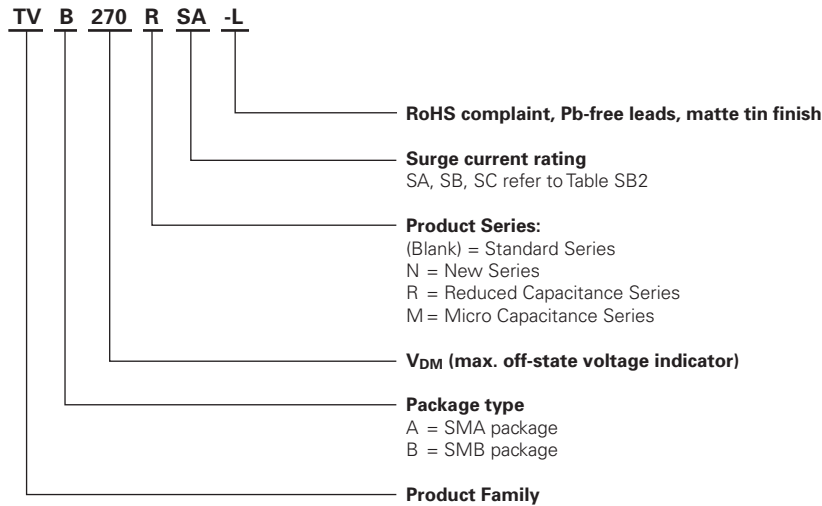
TV B 270 R SA -L

RoHS complaint, Pb-free leads, matte tin finish

Surge current rating
SA, SB, SC refer to Table SB2

Product Series:
(Blank) = Standard Series
N = New Series
R = Reduced Capacitance Series
M = Micro Capacitance Series

$V_{DM}$ (max. off-state voltage indicator)

Package type
A = SMA package
B = SMB package

Product Family